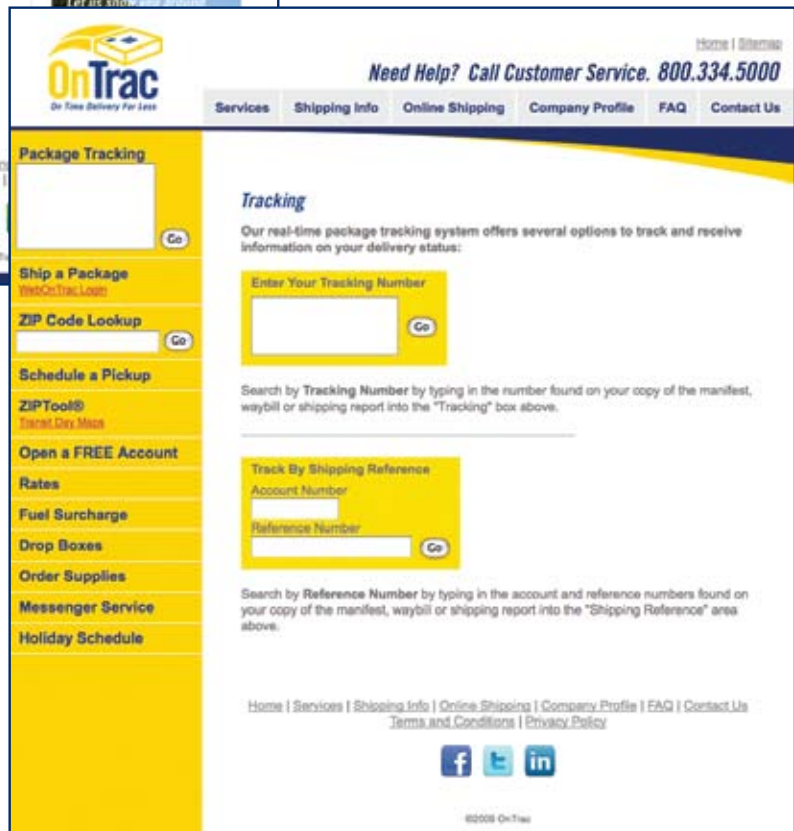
OnTrac
On Time Delivery For Less

Home | Sitemap

Need Help? Call Customer Service. 800.334.5000

Services | Shipping Info | Online Shipping | Company Profile | FAQ | Contact Us

Package Tracking
Go

Ship a Package
WebOnTrac Login

ZIP Code Lookup
Go

Schedule a Pickup

ZIPTool®
Transit Day Maps

Open a FREE Account

Rates

Fuel Surcharge

Drop Boxes

Order Supplies

Messenger Service

Holiday Schedule

Tracking

Our real-time package tracking system offers several options to track and receive information on your delivery status:

Enter Your Tracking Number
Go

Search by Tracking Number by typing in the number found on your copy of the manifest, waybill or shipping report into the "Tracking" box above.

Track By Shipping Reference
Account Number
Reference Number
Go

Search by Reference Number by typing in the account and reference numbers found on your copy of the manifest, waybill or shipping report into the "Shipping Reference" area above.

Home | Services | Shipping Info | Online Shipping | Company Profile | FAQ | Contact Us
Terms and Conditions | Privacy Policy

f t in

©2009 OnTrac